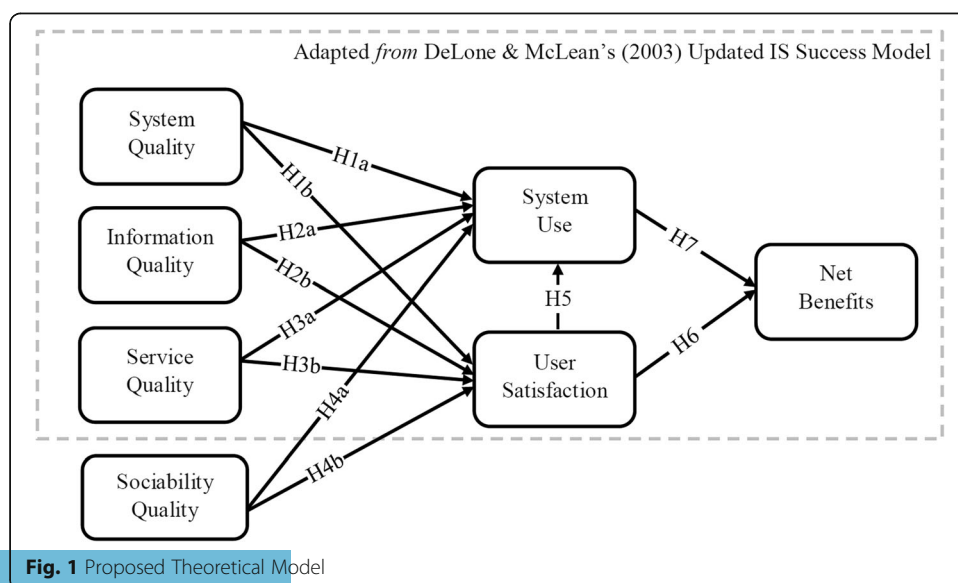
Adapted *from* DeLone & McLean's (2003) Updated IS Success Model

System Quality

Information Quality

Service Quality

Sociability Quality

H1a

H1b

H2a

H2b

H3a

H3b

H4a

H4b

System Use

User Satisfaction

H5

H7

H6

Net Benefits

**Fig. 1** Proposed Theoretical Model